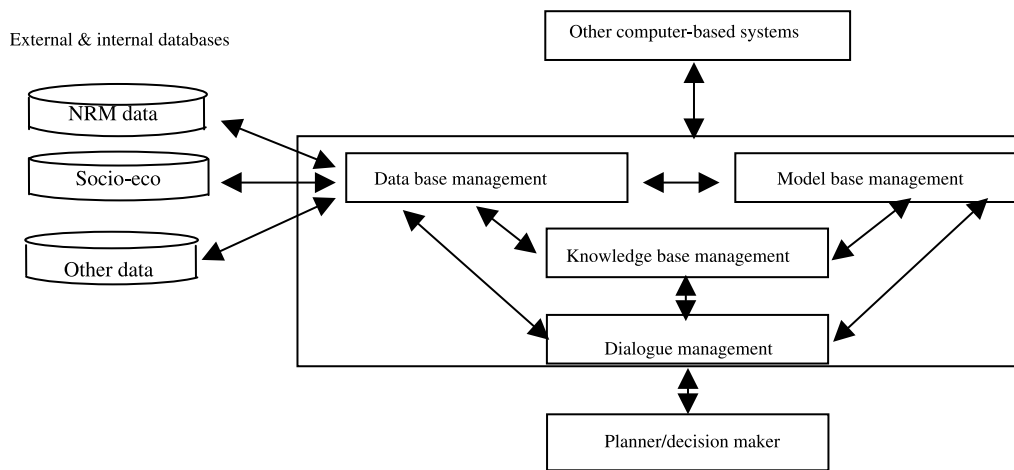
External & internal databases

Other computer-based systems

NRM data

Socio-eco

Other data

Data base management

Model base management

Knowledge base management

Dialogue management

Planner/decision maker